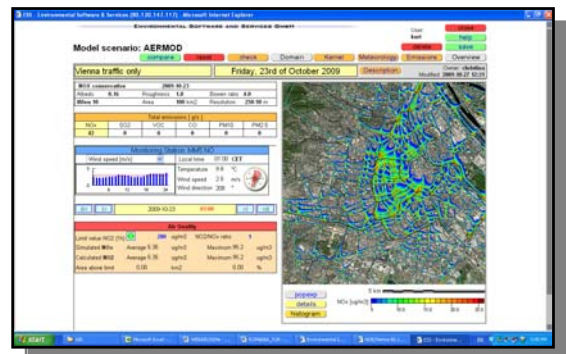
ESS - Environmental Software & Services (80.120.147.117) - Microsoft Internet Explorer

ENVIRONMENTAL SOFTWARE AND SERVICES GMBH

User
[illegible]

Model scenario: AERMOD

compare | reset | check | Domain | Kernel | Meteorology | Emissions | Overview

Vienna traffic only

Friday, 23rd of October 2009

Description

Owner: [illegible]
Modified: 2009.10.27 12:21

| NOX conservative | | 2009-10-23 | | | |
|---|---|---|---|---|---|
| Albedo | 0.16 | Roughness | 1.0 | Bowen ratio | 4.0 |
| Wien 10 | | Area | 100 km2 | Resolution | 250.00 m |

| Total emissions [ g/s ] | | | | | |
|---|---|---|---|---|---|
| NOx | SO2 | VOC | CO | PM10 | PM2.5 |
| 42 | 0 | 0 | 0 | 0 | 0 |

Monitoring Station: MMS NO

Wind speed [m/s]

Local time 01:00 CET
Temperature 9.6 °C
Wind speed 2.6 m/s
Wind direction 206 °

2009-10-23 01:00

Air Quality

| Limit value NO2 [%] | | 200 | ug/m3 | NO2/NOx ratio | 1 |
|---|---|---|---|---|---|
| Simulated NOx | Average 6.35 | ug/m3 | Maximum 95.2 | | ug/m3 |
| Calculated NO2 | Average 6.35 | ug/m3 | Maximum 95.2 | | ug/m3 |
| Area above limit | 0.00 | km2 | 0.00 | | % |

popeup
details
Histogram

5 km

NOx [ug/m3]

start